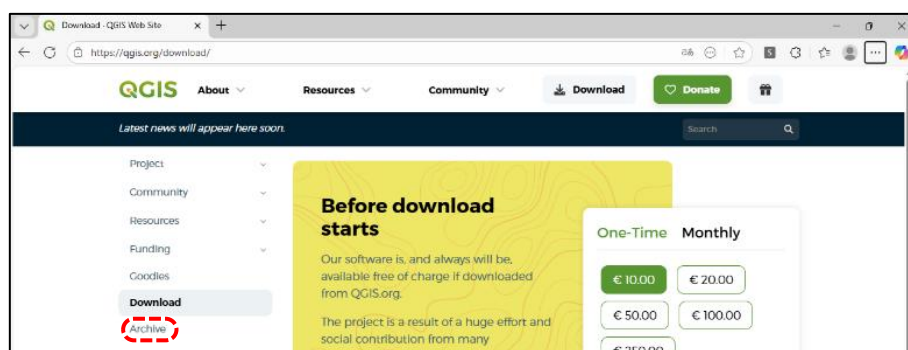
Download - QGIS Web Site

https://qgis.org/download/

QGIS About Resources Community Download Donate

Latest news will appear here soon.

Search

Project
Community
Resources
Funding
Goodies
Download
Archive

Before download starts

Our software is, and always will be, available free of charge if downloaded from QGIS.org.

The project is a result of a huge effort and social contribution from many

One-Time Monthly

€ 10.00
€ 20.00
€ 50.00
€ 100.00
€ 250.00